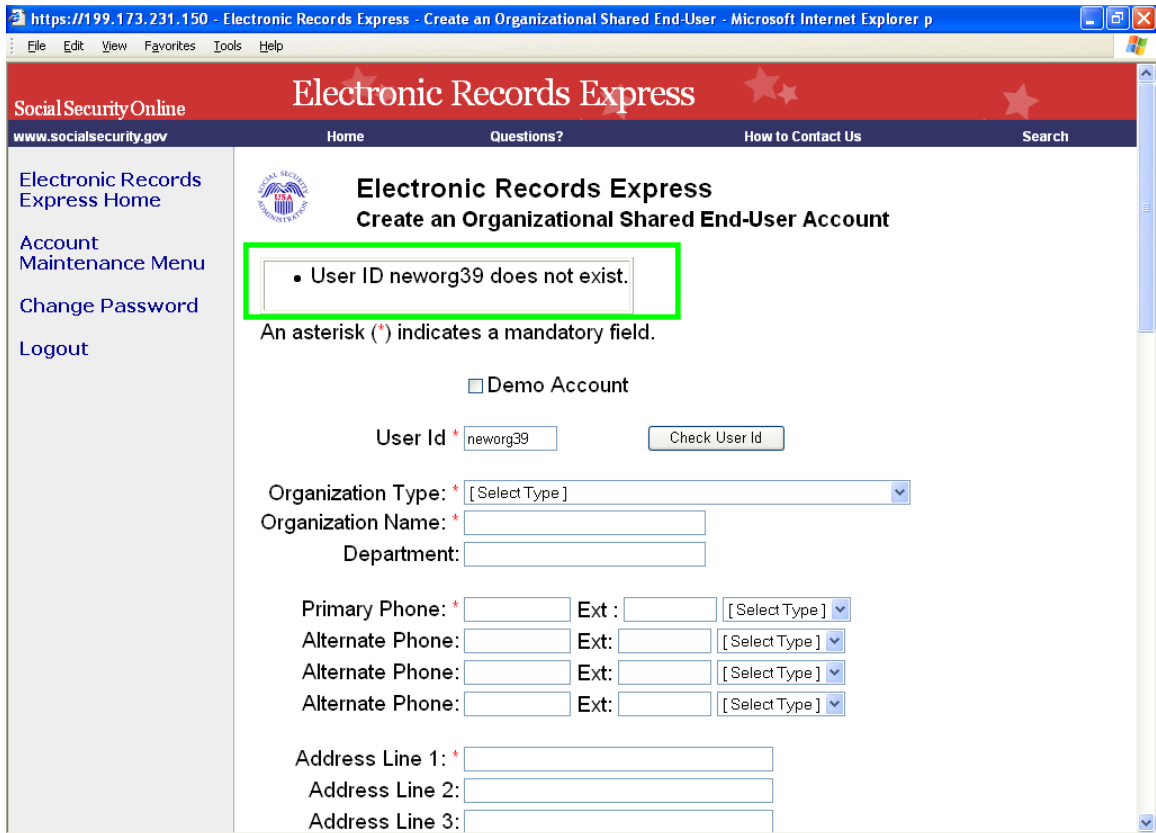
https://199.173.231.150 - Electronic Records Express - Create an Organizational Shared End-User - Microsoft Internet Explorer p

File Edit View Favorites Tools Help

Social Security Online

Electronic Records Express

www.socialsecurity.gov Home Questions? How to Contact Us Search

Electronic Records Express Home

Account Maintenance Menu

Change Password

Logout

SOCIAL SECURITY USA ADMINISTRATION

Electronic Records Express
Create an Organizational Shared End-User Account

• User ID neworg39 does not exist.

An asterisk (*) indicates a mandatory field.

Demo Account

User Id * neworg39 Check User Id

Organization Type: * [Select Type]
Organization Name: *
Department:

Primary Phone: * Ext : [Select Type]
Alternate Phone: Ext: [Select Type]
Alternate Phone: Ext: [Select Type]
Alternate Phone: Ext: [Select Type]

Address Line 1: *
Address Line 2:
Address Line 3: